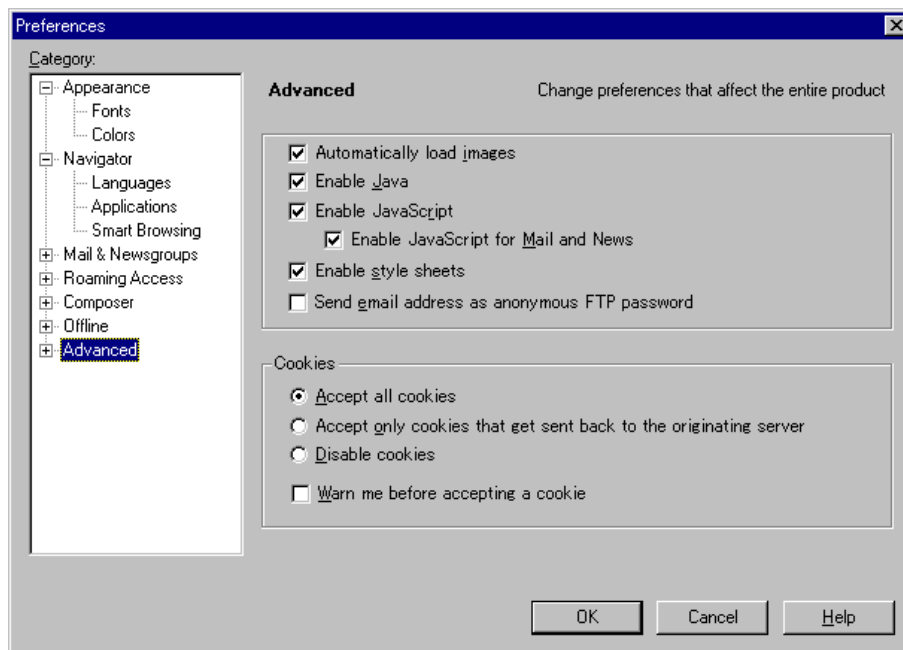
Preferences

Category:

Appearance
Fonts
Colors
Navigator
Languages
Applications
Smart Browsing
Mail & Newsgroups
Roaming Access
Composer
Offline
Advanced

Advanced

Change preferences that affect the entire product

Automatically load images
Enable Java
Enable JavaScript
Enable JavaScript for Mail and News
Enable style sheets
Send email address as anonymous FTP password

Cookies
Accept all cookies
Accept only cookies that get sent back to the originating server
Disable cookies
Warn me before accepting a cookie

OK
Cancel
Help